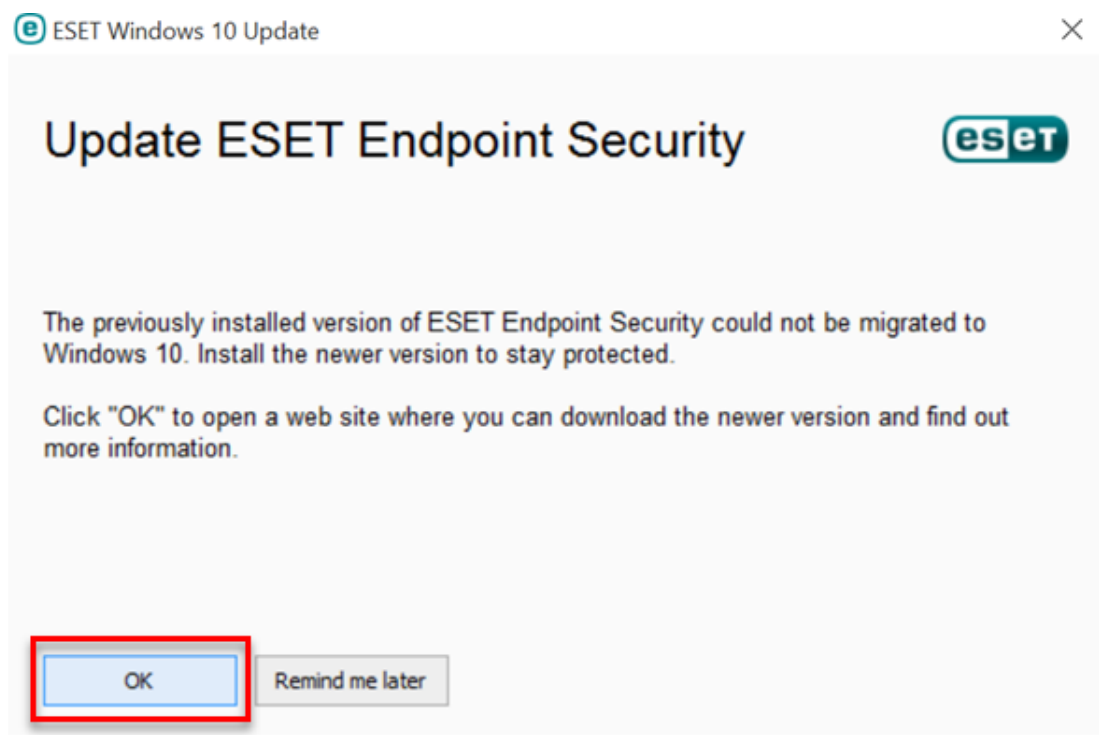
ESET Windows 10 Update

Update ESET Endpoint Security

eset

The previously installed version of ESET Endpoint Security could not be migrated to Windows 10. Install the newer version to stay protected.

Click "OK" to open a web site where you can download the newer version and find out more information.

OK

Remind me later